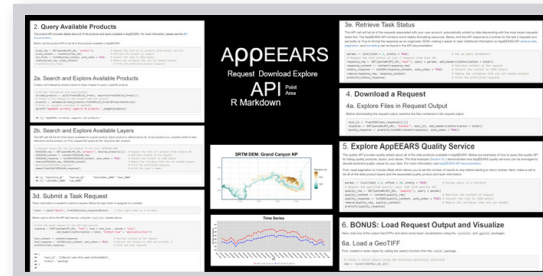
2. Query Available Products

2a. Search and Explore Available Products

2b. Search and Explore Available Layers

3d. Submit a Task Request

AppEEARS

Request Download Explore

API

Point

Area

R Markdown

SRTM DEM: Grand Canyon NP

Time Series

3e. Retrieve Task Status

4. Download a Request

4a. Explore Files in Request Output

5. Explore AppEEARS Quality Service

6. BONUS: Load Request Output and Visualize

6a. Load a GeoTIFF